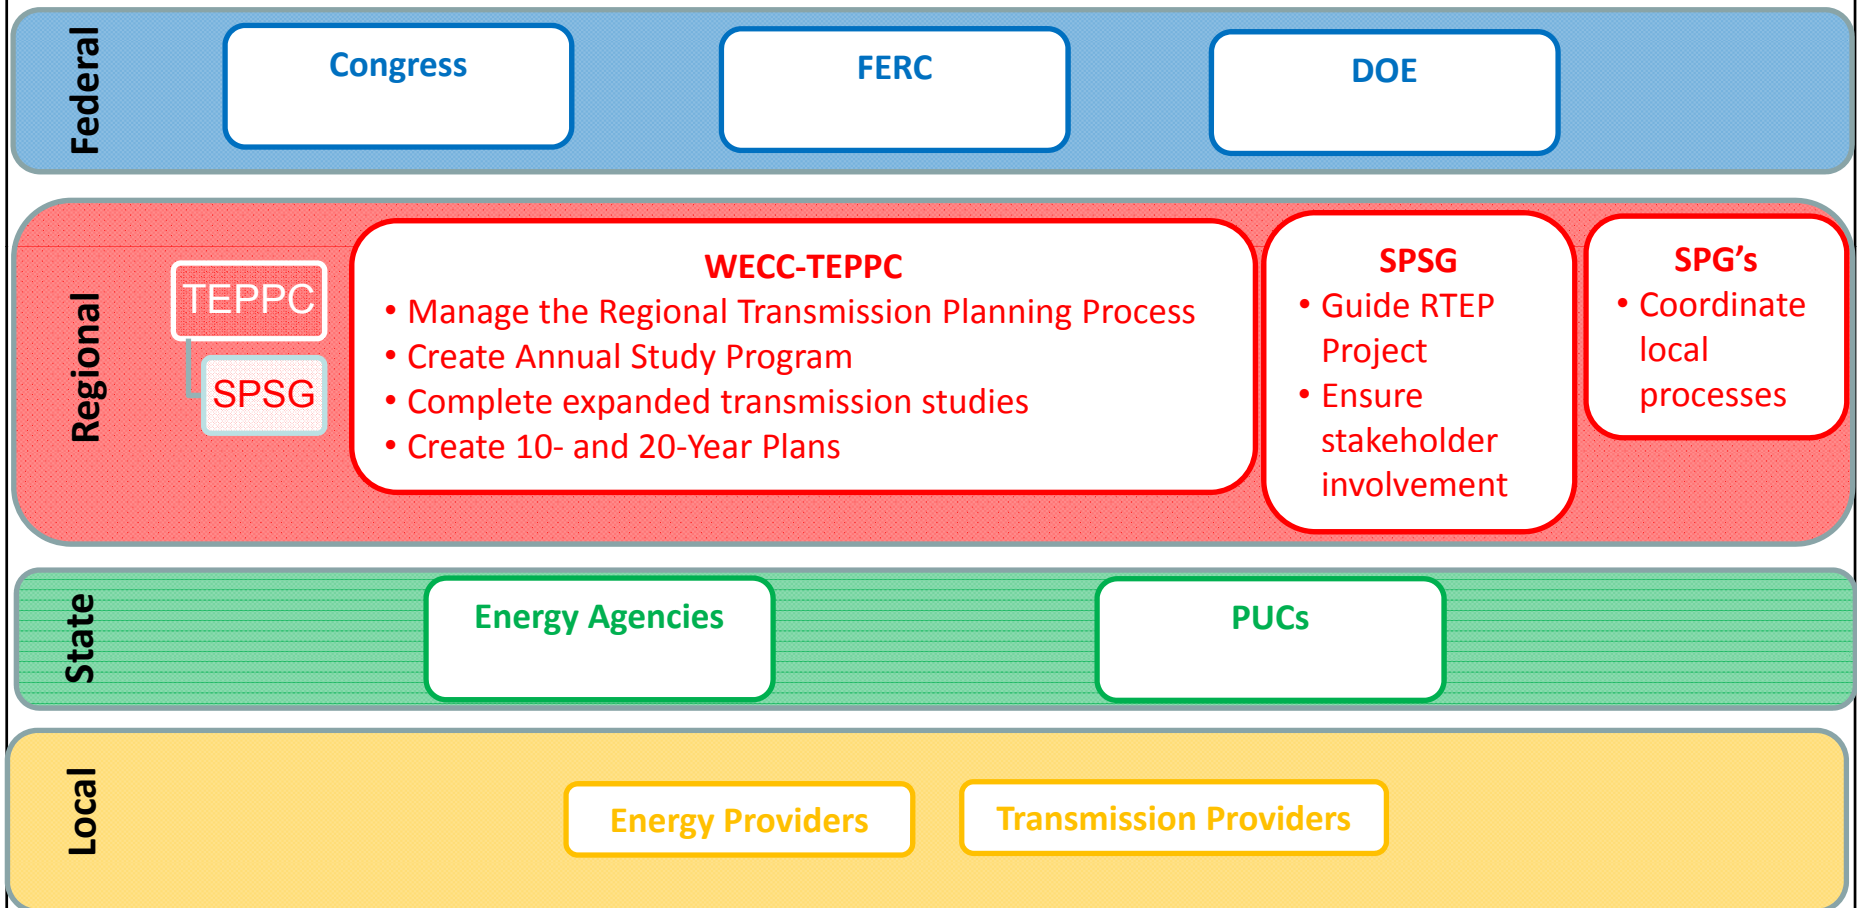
Federal

Congress

FERC

DOE

Regional

TEPPC

SPSG

WECC-TEPPC
• Manage the Regional Transmission Planning Process
• Create Annual Study Program
• Complete expanded transmission studies
• Create 10- and 20-Year Plans

SPSG
• Guide RTEP Project
• Ensure stakeholder involvement

SPG's
• Coordinate local processes

State

Energy Agencies

PUCs

Local

Energy Providers

Transmission Providers